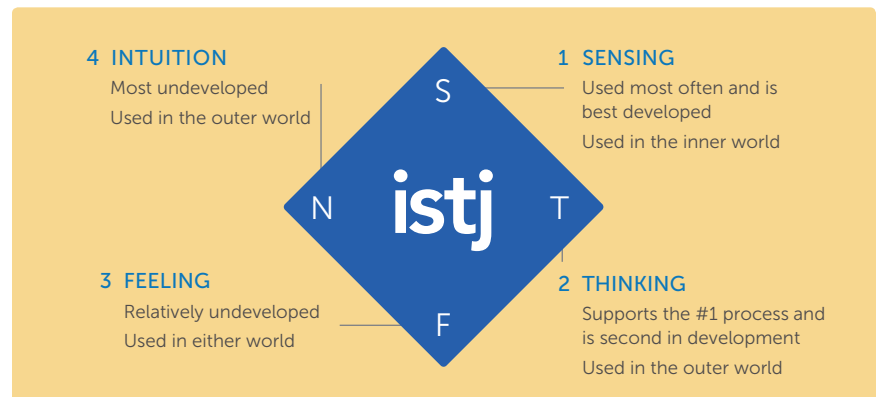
4 INTUITION
Most undeveloped
Used in the outer world

1 SENSING
Used most often and is best developed
Used in the inner world

S

N

istj

T

F

3 FEELING
Relatively undeveloped
Used in either world

2 THINKING
Supports the #1 process and is second in development
Used in the outer world